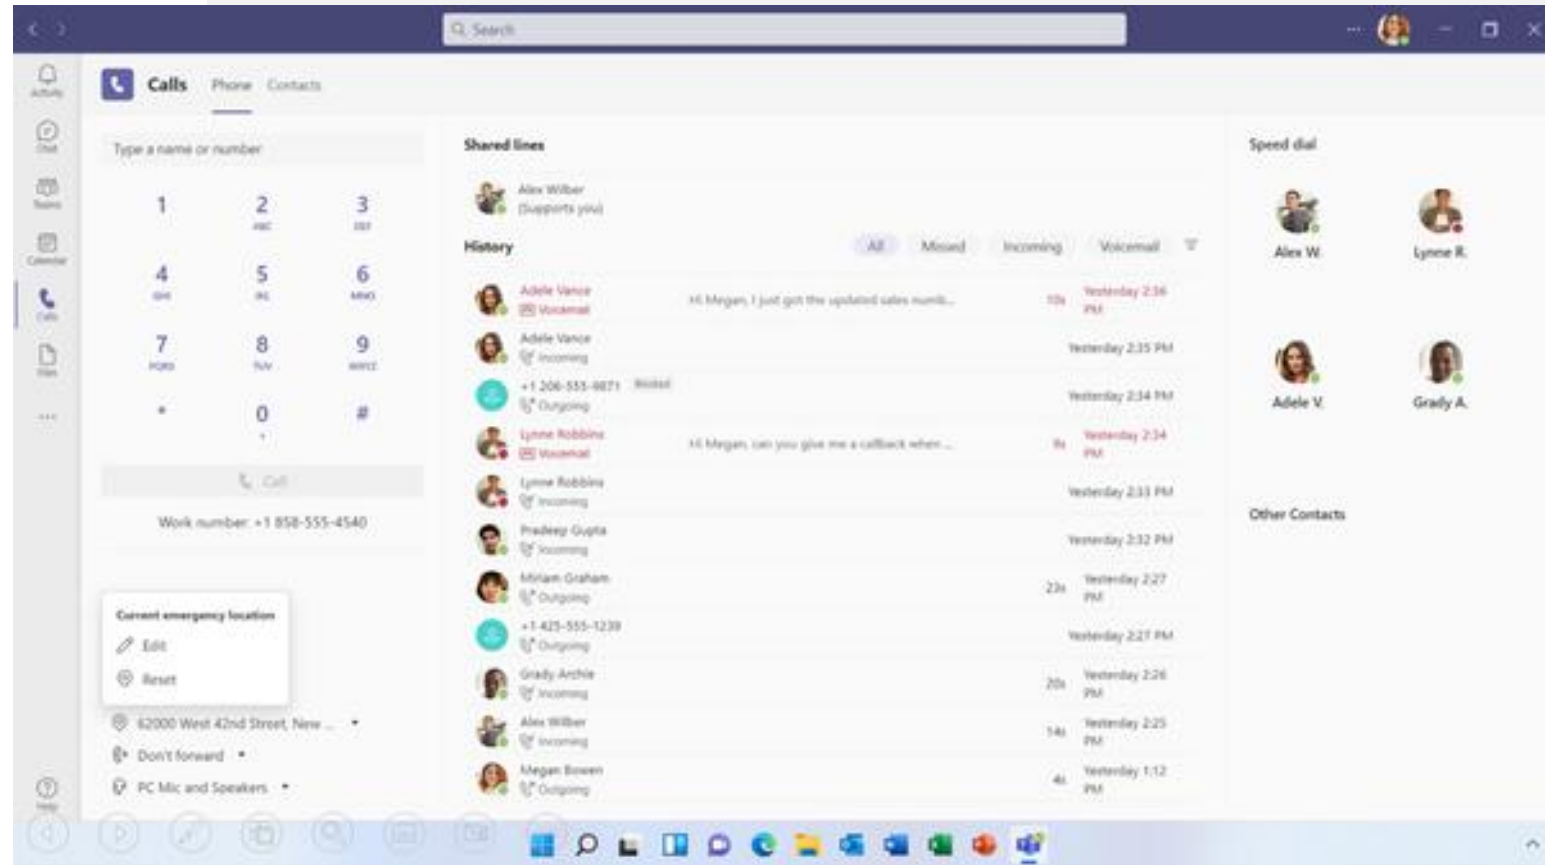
Search

Activity
Chat
Teams
Calendar
Calls
Files
...
Help

Calls Phone Contacts

Type a name or number

1
2 ABC
3 DEF
4 GHI
5 JKL
6 MNO
7 PQRS
8 TUV
9 WXYZ
*
0 +
#

Call

Work number: +1 858-555-4540

Current emergency location
Edit
Reset

62000 West 42nd Street, New ...
Don't forward
PC Mic and Speakers

Shared lines

Alex Wilber
(Supports you)

History

All Missed Incoming Voicemail

| | | | | |
|---|---|---|---|---|
| Adele Vance | Voicemail | Hi Megan, I just got the updated sales numb... | 10s | Yesterday 2:36 PM |
| Adele Vance | Incoming | | | Yesterday 2:35 PM |
| +1 206-555-0871 | Outgoing | Blocked | | Yesterday 2:34 PM |
| Lynne Robbins | Voicemail | Hi Megan, can you give me a callback when ... | 8s | Yesterday 2:34 PM |
| Lynne Robbins | Incoming | | | Yesterday 2:33 PM |
| Pradeep Gupta | Incoming | | | Yesterday 2:32 PM |
| Miriam Graham | Outgoing | | 23s | Yesterday 2:27 PM |
| +1 425-555-1239 | Outgoing | | | Yesterday 2:27 PM |
| Grady Archie | Incoming | | 20s | Yesterday 2:26 PM |
| Alex Wilber | Incoming | | 14s | Yesterday 2:25 PM |
| Megan Bowen | Outgoing | | 4s | Yesterday 1:12 PM |

Speed dial

Alex W.
Lynne R.
Adele V.
Grady A.

Other Contacts